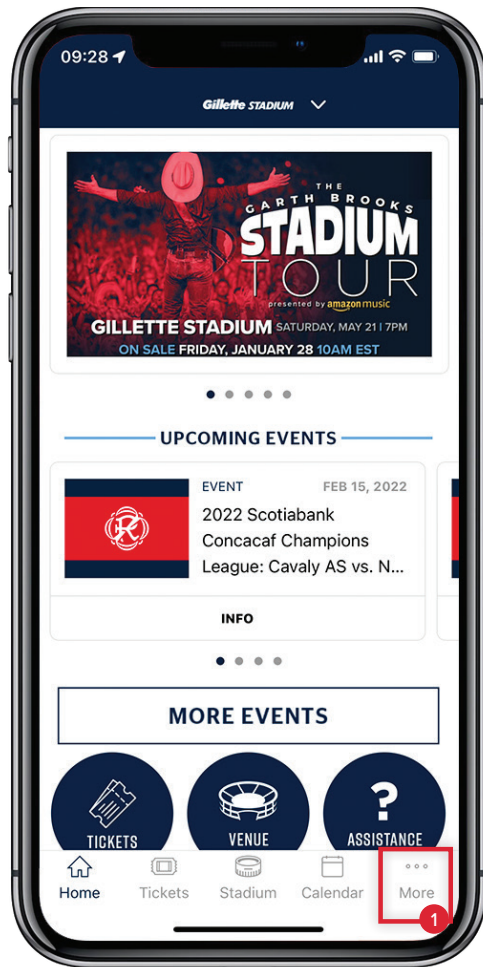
09:28

Gillette STADIUM

THE GARTH BROOKS STADIUM TOUR

presented by amazon music

GILLETTE STADIUM SATURDAY, MAY 21 | 7PM

ON SALE FRIDAY, JANUARY 28 10AM EST

UPCOMING EVENTS

EVENT FEB 15, 2022

2022 Scotiabank Concacaf Champions League: Cavaly AS vs. N...

INFO

MORE EVENTS

TICKETS

VENUE

ASSISTANCE

Home Tickets Stadium Calendar More

1